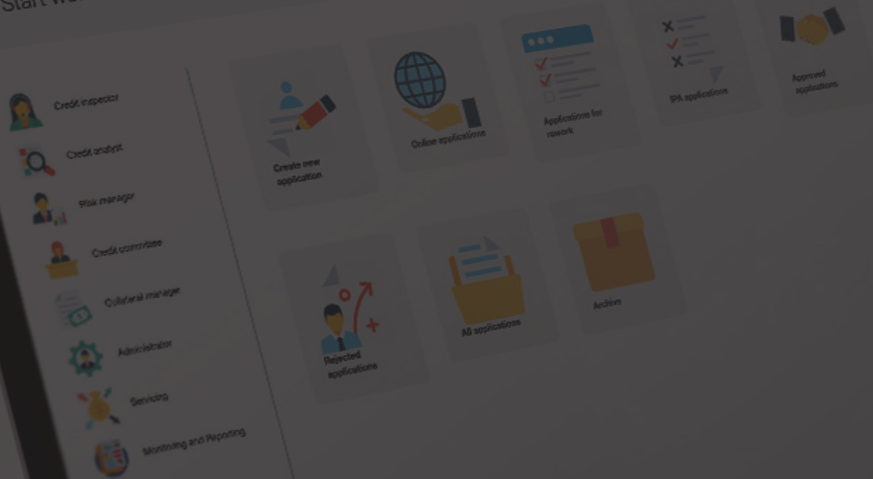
Start w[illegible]

Credit inspector

Credit analyst

Risk manager

Credit committee

Collateral manager

Administrator

Servicing

Monitoring and Reporting

Create new application

Online applications

Applications for rework

IPA applications

Approved applications

Rejected applications

All applications

Archive